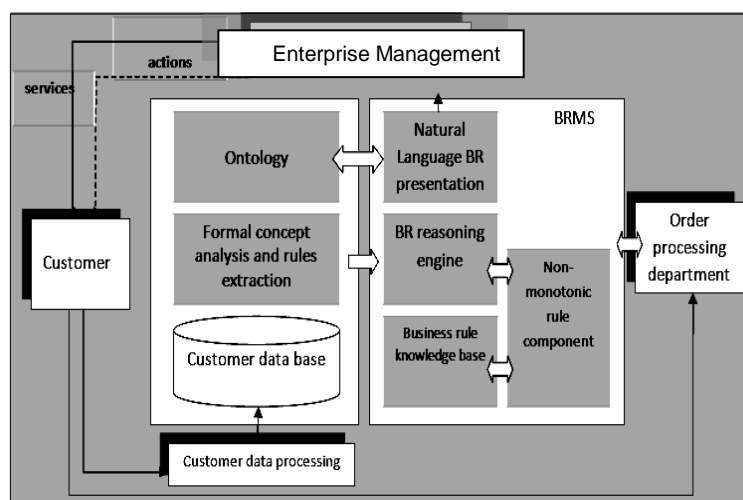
actions

Enterprise Management

services

BRMS

Ontology

Natural Language BR presentation

Formal concept analysis and rules extraction

BR reasoning engine

Non-monotonic rule component

Customer

Order processing department

Customer data base

Business rule knowledge base

Customer data processing